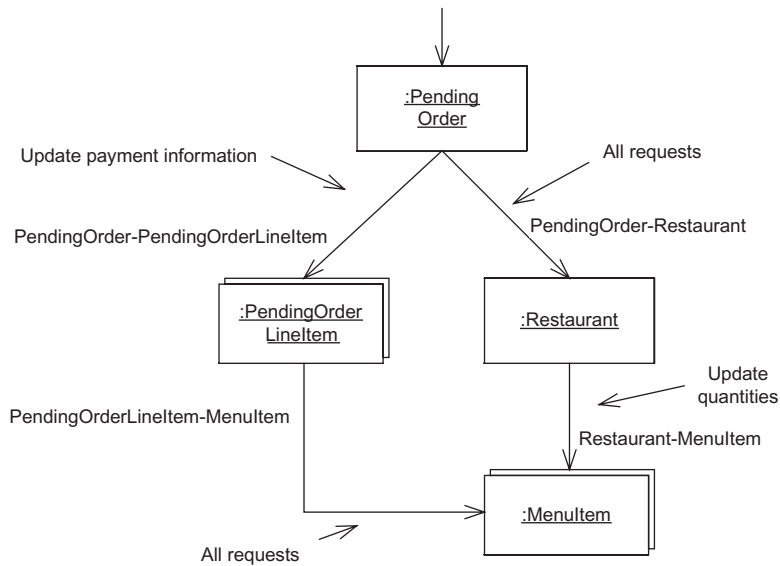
:Pending Order

Update payment information

All requests

PendingOrder-PendingOrderLineItem

PendingOrder-Restaurant

:PendingOrder LineItem

:Restaurant

Update quantities

PendingOrderLineItem-MenuItem

Restaurant-MenuItem

:MenuItem

All requests